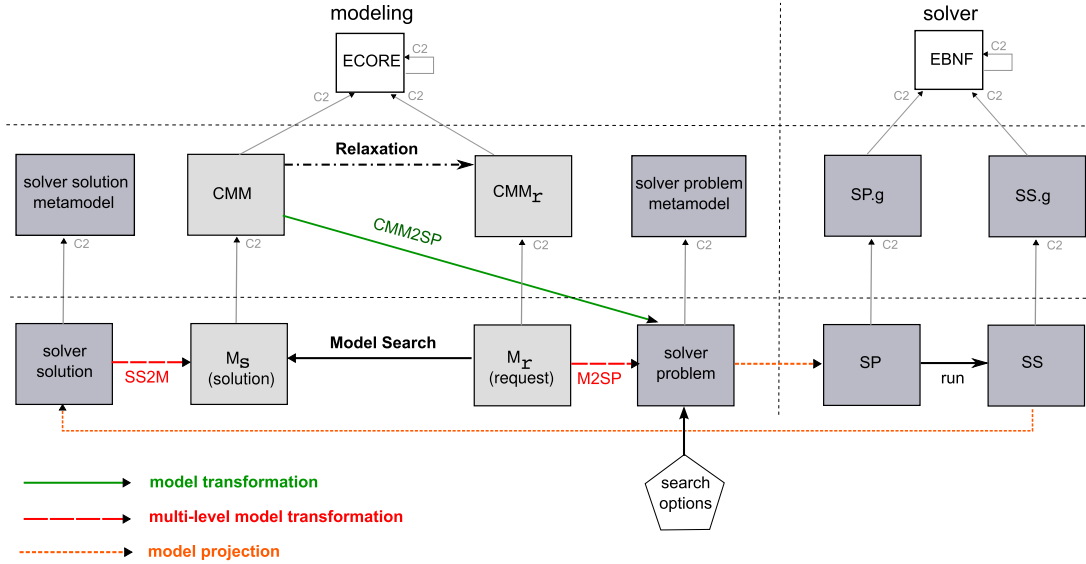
modeling

solver

ECORE

C2

C2

C2

EBNF

C2

C2

C2

Relaxation

solver solution metamodel

CMM

CMM$_{r}$

solver problem metamodel

SP.g

SS.g

CMM2SP

C2

C2

C2

C2

C2

C2

solver solution

SS2M

M$_{s}$ (solution)

Model Search

M$_{r}$ (request)

M2SP

solver problem

SP

run

SS

search options

model transformation

multi-level model transformation

model projection